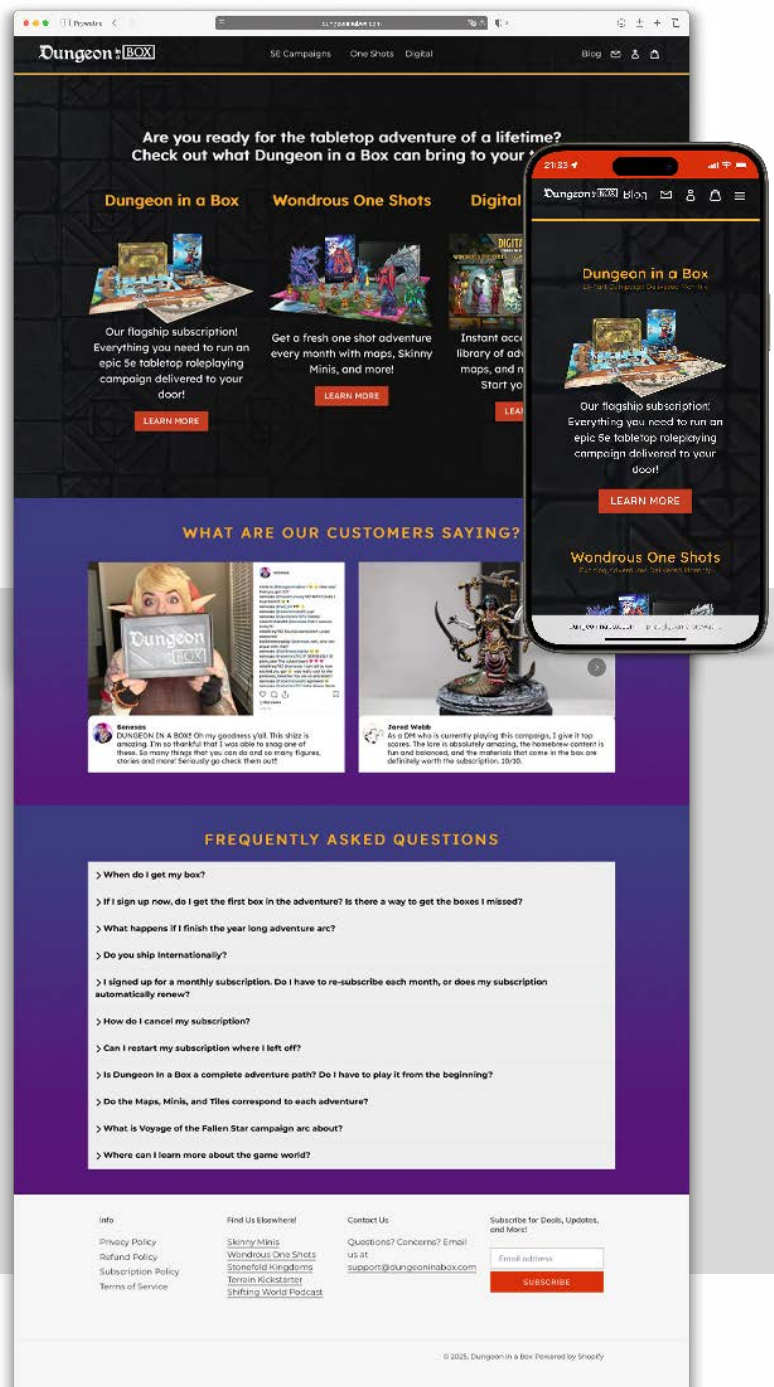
Dungeon BOX

5E Campaigns One Shots Digital

Blog

Are you ready for the tabletop adventure of a lifetime? Check out what Dungeon in a Box can bring to your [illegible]

Dungeon in a Box

Our flagship subscription! Everything you need to run an epic 5e tabletop roleplaying campaign delivered to your door!

LEARN MORE

Wondrous One Shots

Get a fresh one shot adventure every month with maps, Skinny Minis, and more!

LEARN MORE

Digital

Instant acc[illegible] library of adv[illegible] maps, and n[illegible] Start yo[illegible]

LEA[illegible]

21:32

Dungeon BOX Blog

Dungeon in a Box

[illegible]

Our flagship subscription! Everything you need to run an epic 5e tabletop roleplaying campaign delivered to your door!

LEARN MORE

Wondrous One Shots

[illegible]

WHAT ARE OUR CUSTOMERS SAYING?

Senesss

DUNGEON IN A BOX! Oh my goodness y'all. This shizz is amazing. I'm so thankful that I was able to snag one of these. So many things that you can do and so many figures, stories and more! Seriously go check them out!

Jared Webb

As a DM who is currently playing this campaign, I give it top scores. The lore is absolutely amazing, the homebrew content is fun and balanced, and the materials that come in the box are definitely worth the subscription. 10/10.

FREQUENTLY ASKED QUESTIONS

> When do I get my box?

> If I sign up now, do I get the first box in the adventure? Is there a way to get the boxes I missed?

> What happens if I finish the year long adventure arc?

> Do you ship internationally?

> I signed up for a monthly subscription. Do I have to re-subscribe each month, or does my subscription automatically renew?

> How do I cancel my subscription?

> Can I restart my subscription where I left off?

> Is Dungeon in a Box a complete adventure path? Do I have to play it from the beginning?

> Do the Maps, Minis, and Tiles correspond to each adventure?

> What is Voyage of the Fallen Star campaign arc about?

> Where can I learn more about the game world?

Info

Privacy Policy
Refund Policy
Subscription Policy
Terms of Service

Find Us Elsewhere!

Skinny Minis
Wondrous One Shots
Stonefold Kingdoms
Terrain Kickstarter
Shifting World Podcast

Contact Us

Questions? Concerns? Email us at support@dungeoninabox.com

Subscribe for Deals, Updates, and More!

Email address

SUBSCRIBE

© 2025, Dungeon in a Box Powered by Shopify